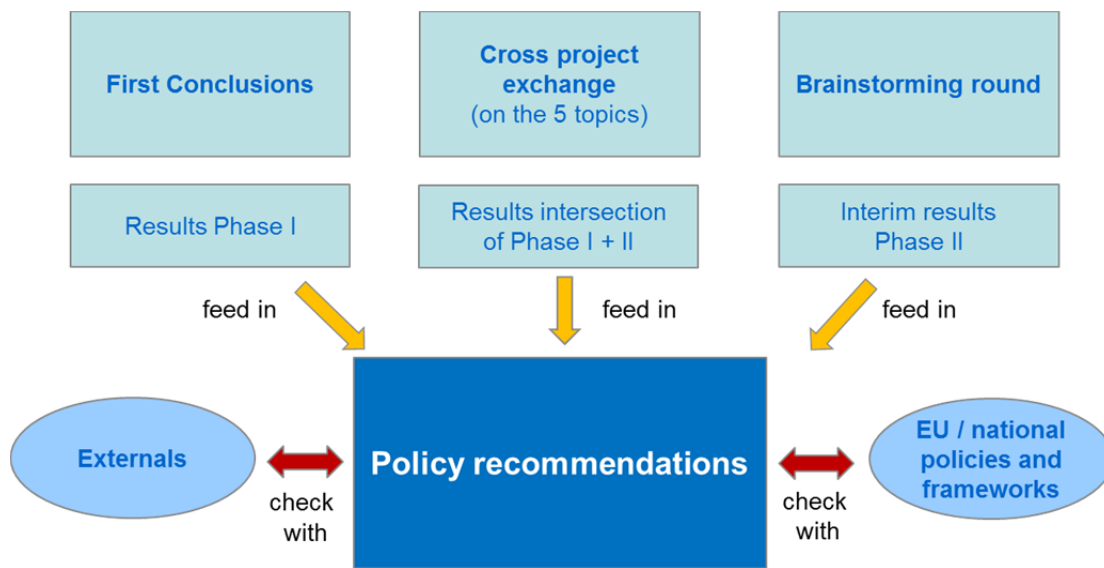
First Conclusions

Cross project exchange
(on the 5 topics)

Brainstorming round

Results Phase I

Results intersection of Phase I + II

Interim results Phase II

feed in

feed in

feed in

Externals

check with

Policy recommendations

check with

EU / national policies and frameworks